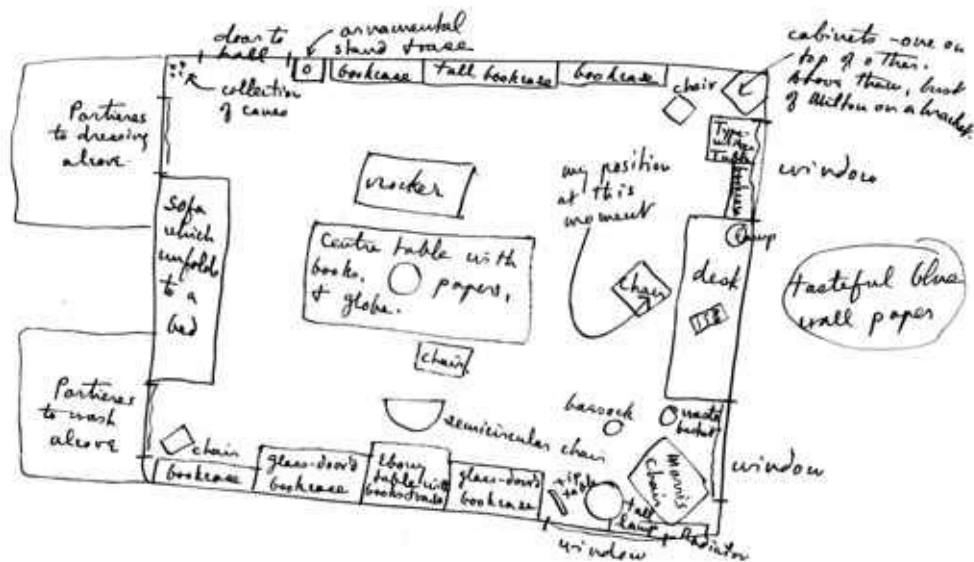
door to hall

ornamental stand & vase

collection of canes

bookcase

tall bookcase

bookcase

chair

cabinets - one on top of other. Above them, bust of Milton on a bracket.

Portieres to dressing alcove

Type-writer table

bookcase

window

rocker

my position at this moment

Sofa which unfolds to a bed

Centre table with books, papers, & globe.

lamp

desk

chair

Tasteful blue wall paper

chair

Portieres to wash alcove

hassock

waste basket

semicircular chair

chair

bookcase

glass-doored bookcase

Ebony table with bookshelves

glass-doored bookcase

tip table

Morris chair

window

tall lamp

radiator

window